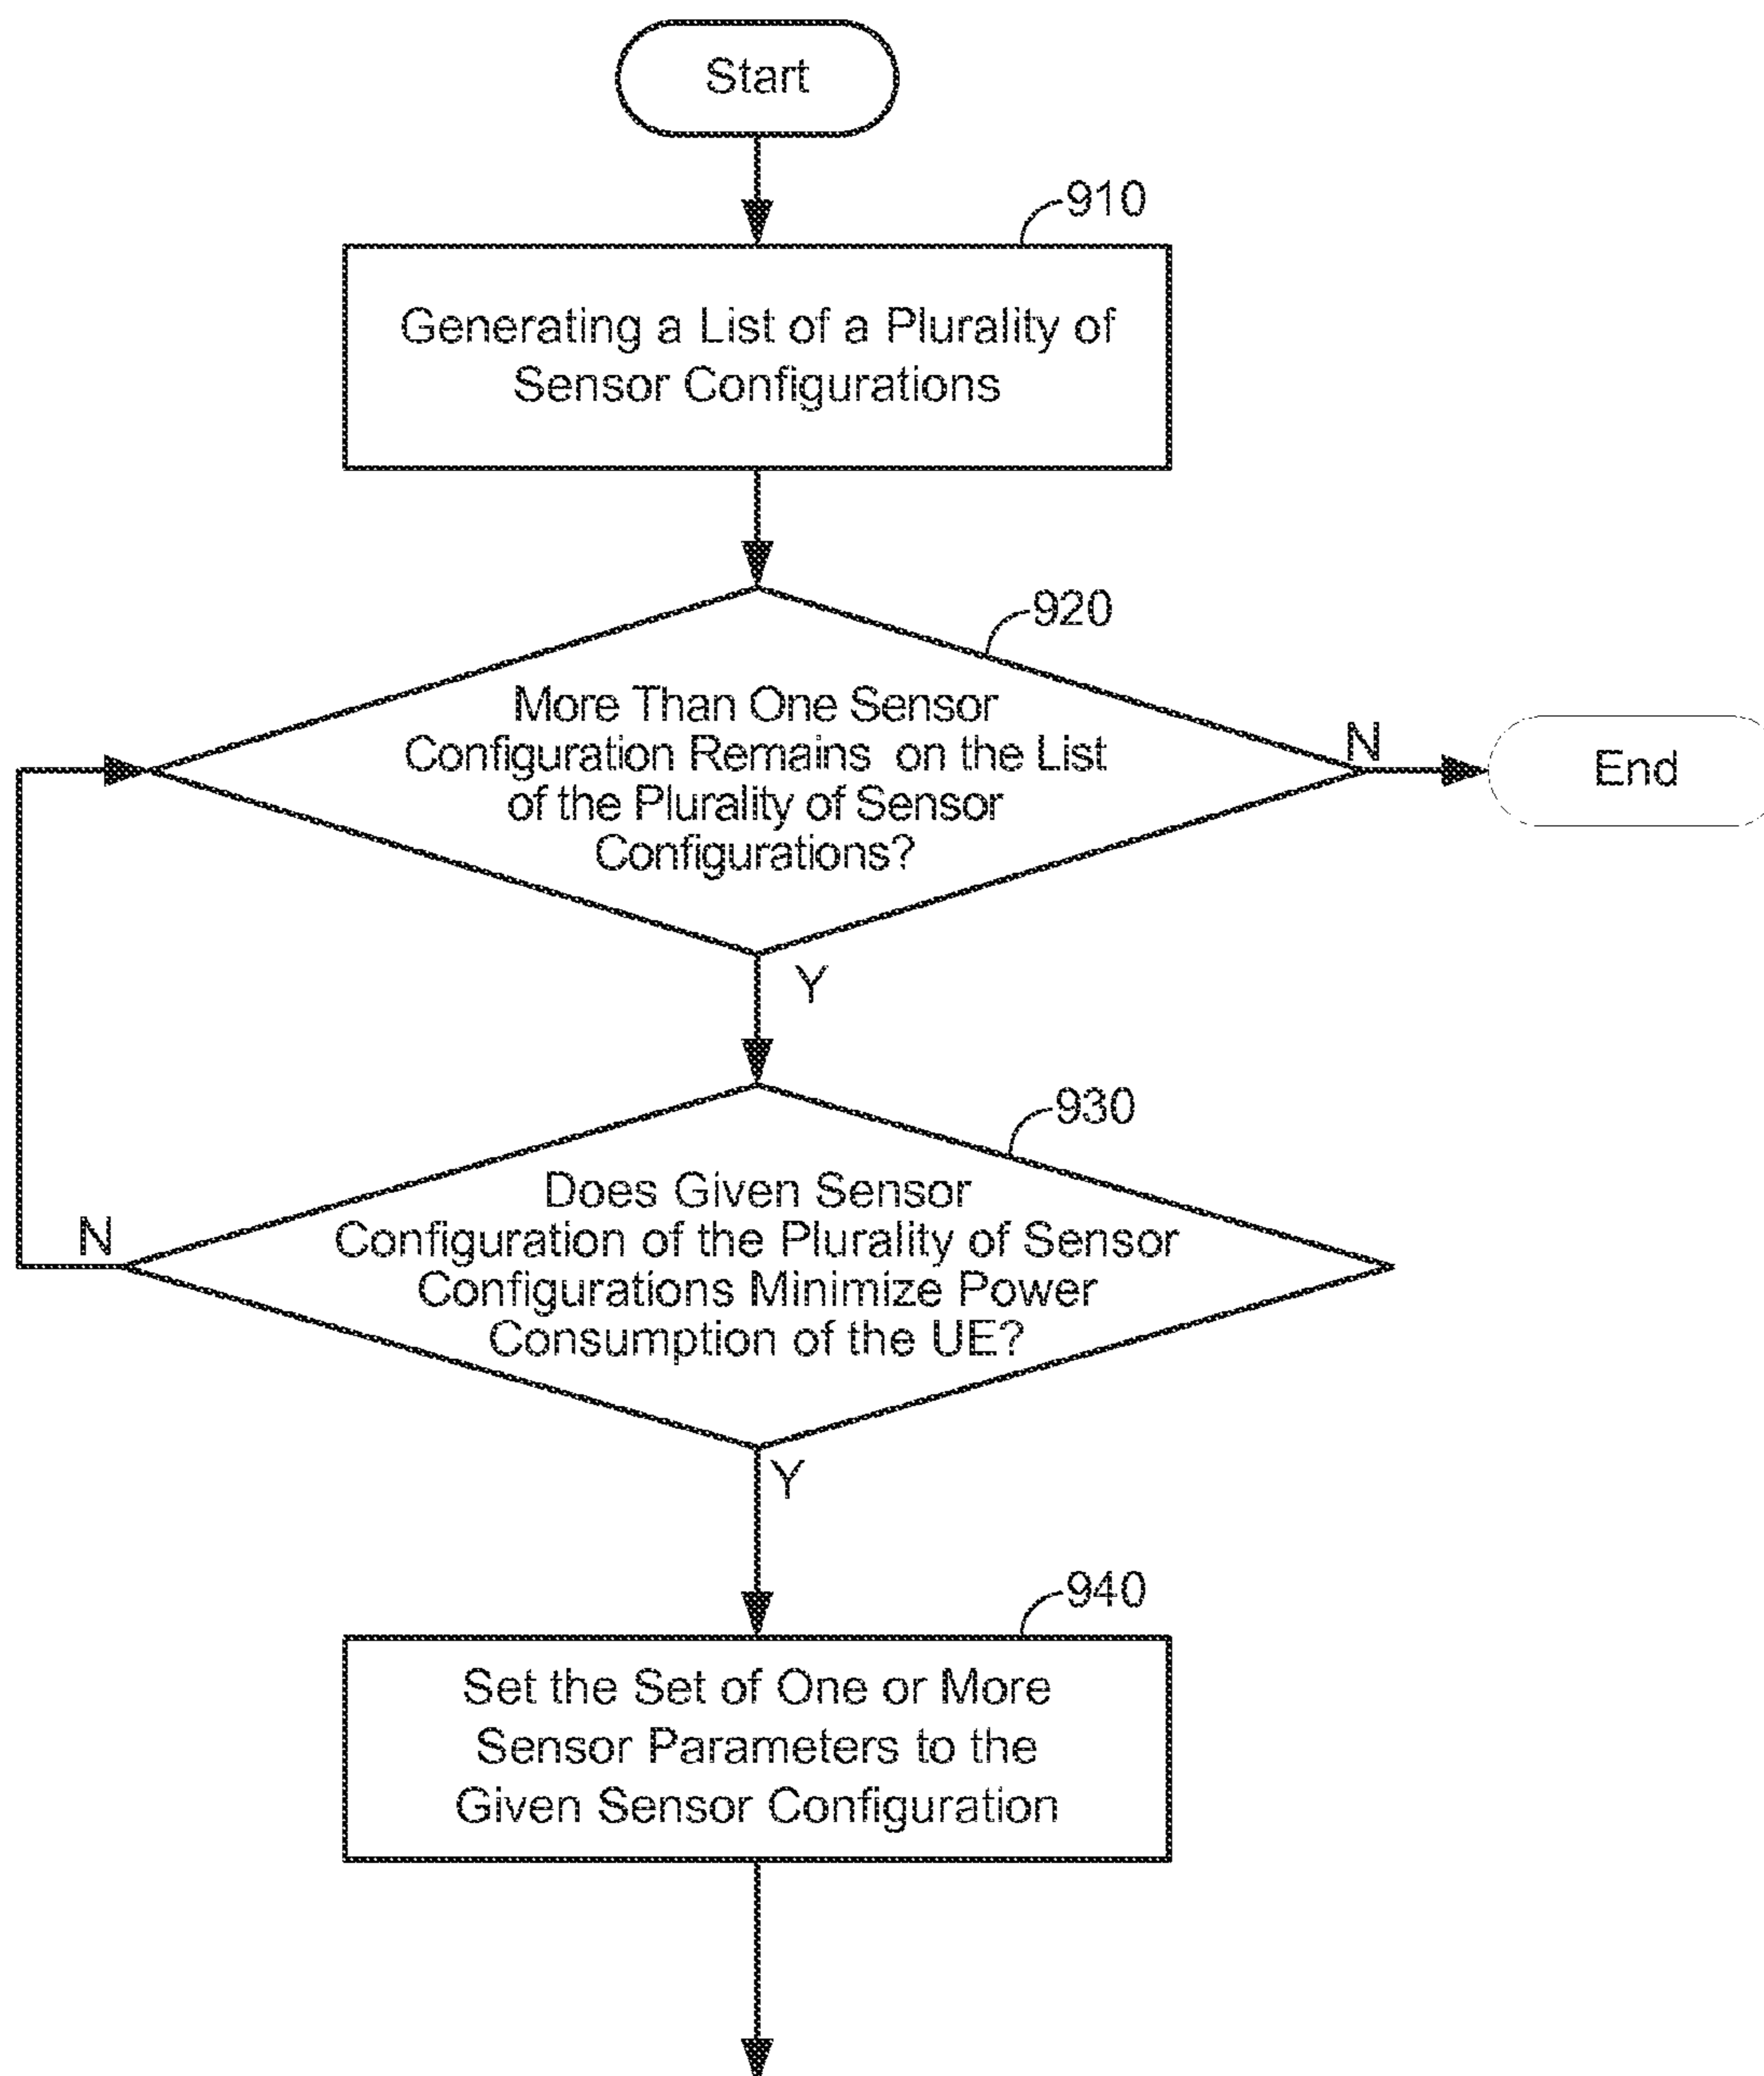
Start

910

Generating a List of a Plurality of Sensor Configurations

920

More Than One Sensor Configuration Remains on the List of the Plurality of Sensor Configurations?

N

End

Y

930

Does Given Sensor Configuration of the Plurality of Sensor Configurations Minimize Power Consumption of the UE?

N

Y

940

Set the Set of One or More Sensor Parameters to the Given Sensor Configuration